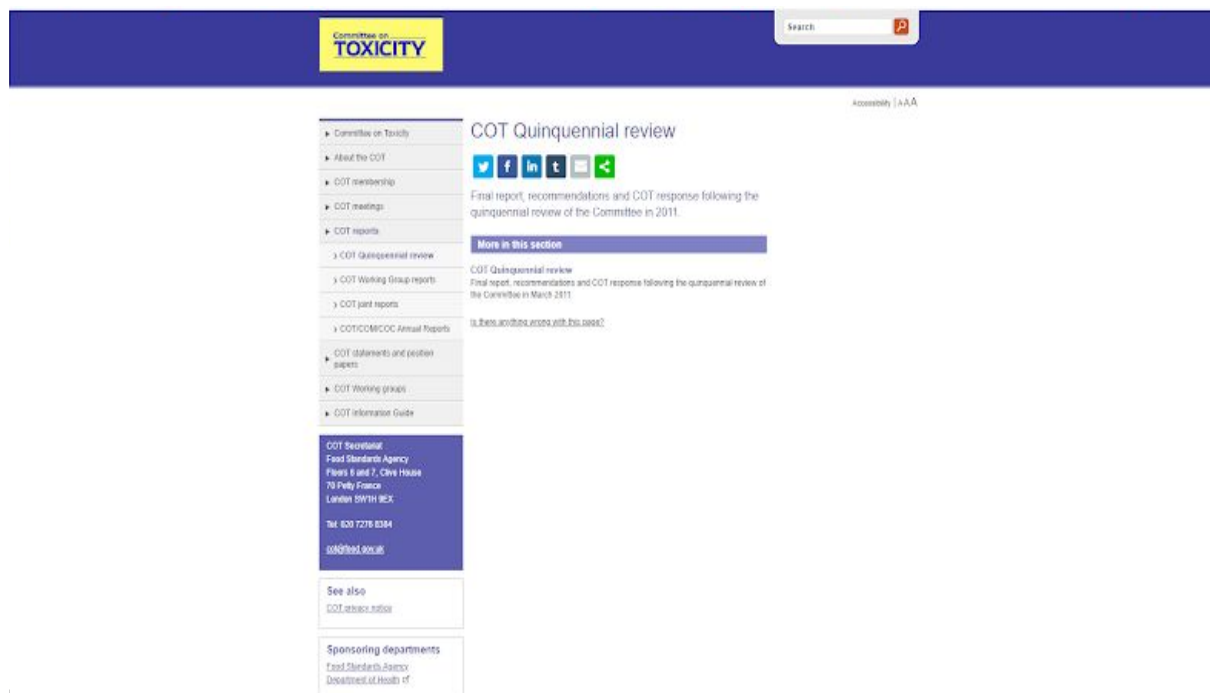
Committee on
TOXICITY

Search

Accessibility | AAA

Committee on Toxicity
About the COT
COT membership
COT meetings
COT reports
COT Quinquennial review
COT Working Group reports
COT joint reports
COT/COM/COC Annual Reports
COT statements and position papers
COT Working groups
COT Information Guide

COT Secretariat
Food Standards Agency
Floors 6 and 7, Clive House
70 Petty France
London SW1H 9EX

Tel: 020 7276 8384

cot@food.gov.uk

See also
COT privacy notice

Sponsoring departments
Food Standards Agency
Department of Health

COT Quinquennial review

Final report, recommendations and COT response following the quinquennial review of the Committee in 2011.

More in this section

COT Quinquennial review
Final report, recommendations and COT response following the quinquennial review of the Committee in March 2011

Is there anything wrong with this page?